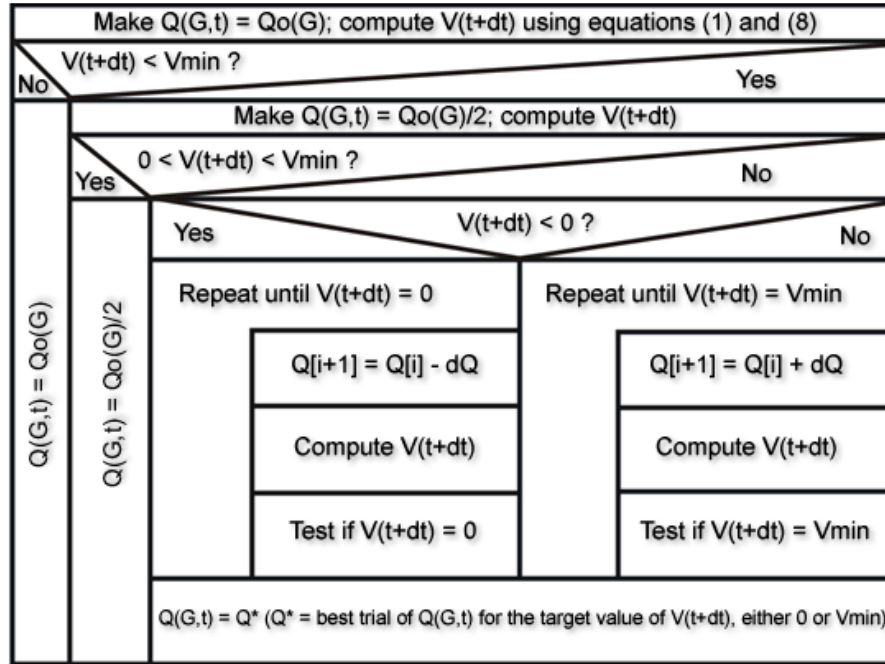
Make Q(G,t) = Qo(G); compute V(t+dt) using equations (1) and (8)

V(t+dt) < Vmin ?

No

Yes

Q(G,t) = Qo(G)

Make Q(G,t) = Qo(G)/2; compute V(t+dt)

0 < V(t+dt) < Vmin ?

Yes

No

Q(G,t) = Qo(G)/2

V(t+dt) < 0 ?

Yes

No

Repeat until V(t+dt) = 0

Q[i+1] = Q[i] - dQ

Compute V(t+dt)

Test if V(t+dt) = 0

Repeat until V(t+dt) = Vmin

Q[i+1] = Q[i] + dQ

Compute V(t+dt)

Test if V(t+dt) = Vmin

Q(G,t) = Q* (Q* = best trial of Q(G,t) for the target value of V(t+dt), either 0 or Vmin)